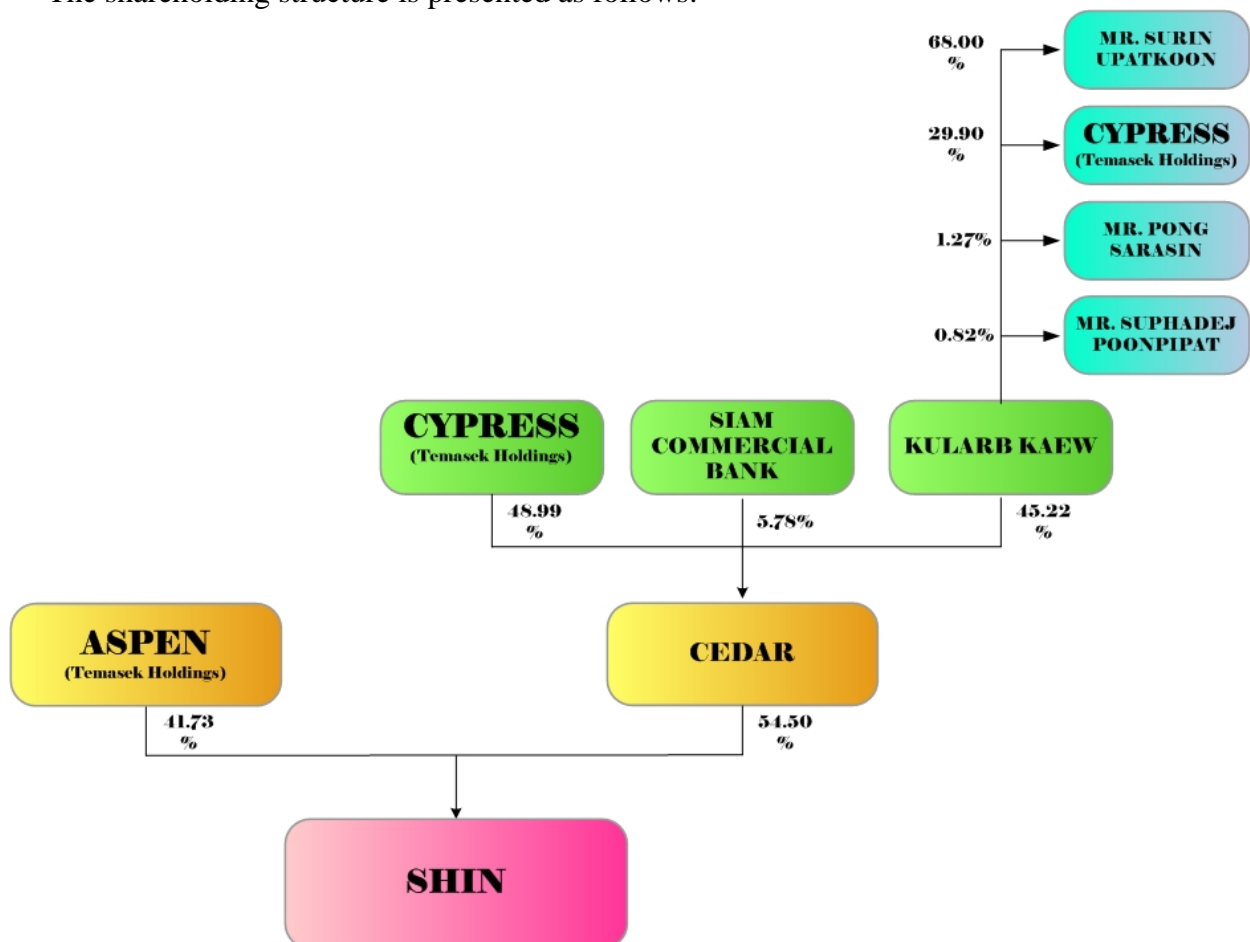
The shareholding structure is presented as follows:

68.00 %
MR. SURIN UPATKOON

29.90 %
CYPRESS (Temasek Holdings)

1.27%
MR. PONG SARASIN

0.82%
MR. SUPHADEJ POONPIPAT

CYPRESS (Temasek Holdings)
SIAM COMMERCIAL BANK
KULARB KAEW

48.99 %
5.78%
45.22 %

ASPEN (Temasek Holdings)
CEDAR

41.73 %
54.50 %

SHIN